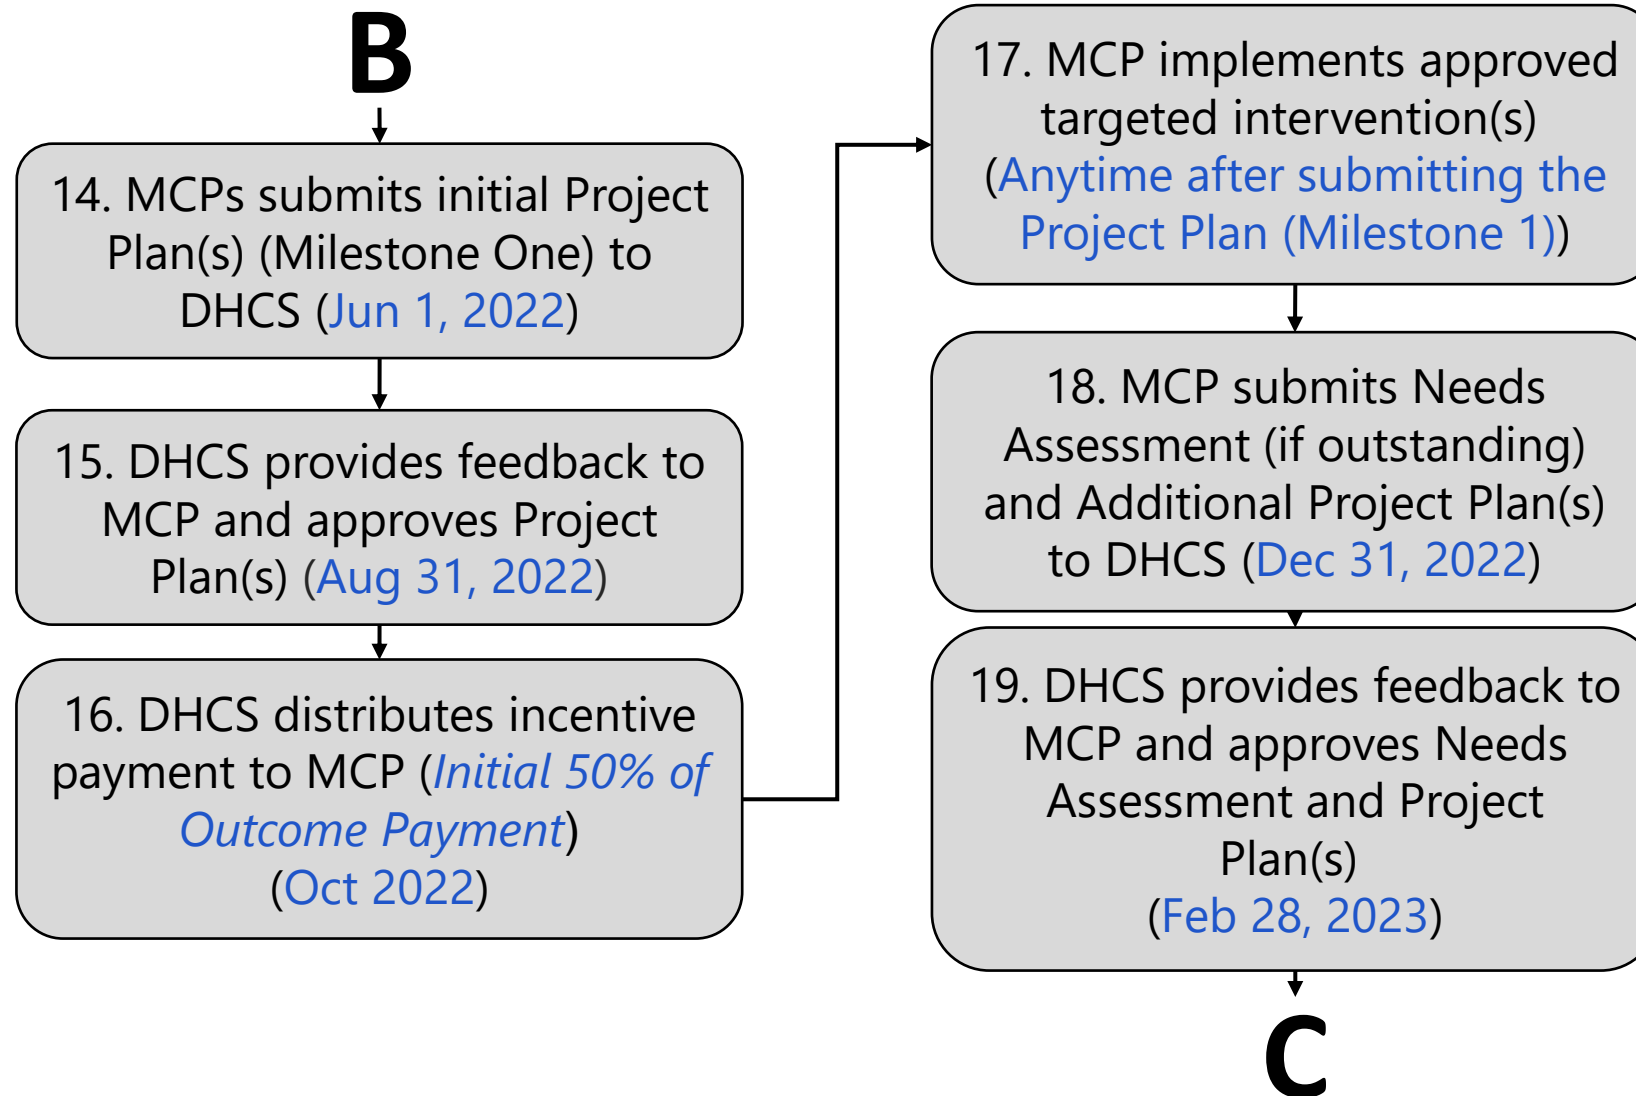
B

14. MCPs submits initial Project Plan(s) (Milestone One) to DHCS (Jun 1, 2022)

15. DHCS provides feedback to MCP and approves Project Plan(s) (Aug 31, 2022)

16. DHCS distributes incentive payment to MCP (Initial 50% of Outcome Payment) (Oct 2022)

17. MCP implements approved targeted intervention(s) (Anytime after submitting the Project Plan (Milestone 1))

18. MCP submits Needs Assessment (if outstanding) and Additional Project Plan(s) to DHCS (Dec 31, 2022)

19. DHCS provides feedback to MCP and approves Needs Assessment and Project Plan(s) (Feb 28, 2023)

C